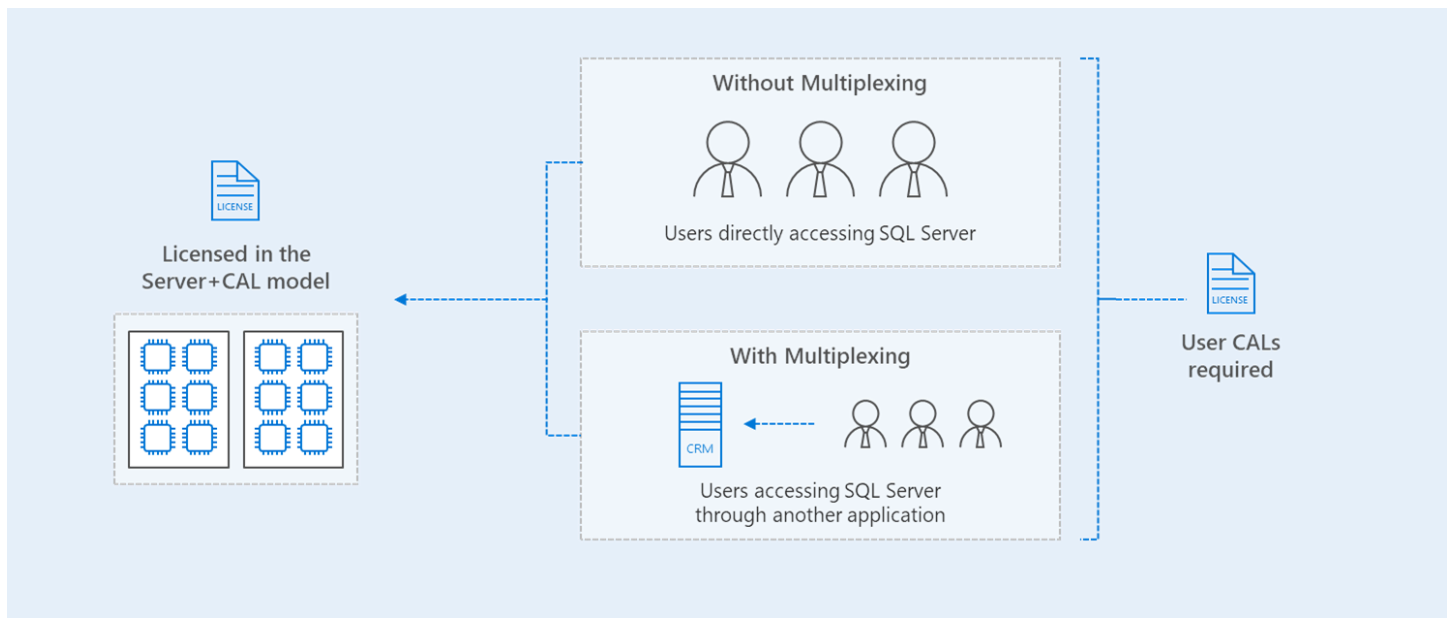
LICENSE

Licensed in the Server+CAL model

Without Multiplexing

Users directly accessing SQL Server

With Multiplexing

CRM

Users accessing SQL Server through another application

LICENSE

User CALs required